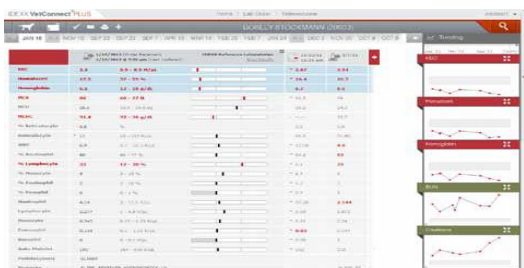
IDEXX VetConnect PLUS

Home | Lab Order | Telemedicine

DOLLY STOCKMANN (2802)

JAN 18 | NOV 15 | SEP 22 | SEP 7 | APR 15 | MAY 14 | FEB 26 | FEB 7 | JAN 24 | DEC 3 | NOV 20 | OCT 9 | OCT 8

Trending

| | | | | |
|---|---|---|---|---|
| RBC | 3.3 | 5.5 - 8.5 M/µL | 2.67 | 3.51 |
| Hematocrit | 17.3 | 37 - 55 % | 14.4 | 21.7 |
| Hemoglobin | 5.9 | 12 - 18 g/dL | 5.7 | 8.0 |
| MCV | 80 | 60 - 77 fL | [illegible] | 76 |
| MCH | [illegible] | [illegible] | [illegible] | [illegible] |
| MCHC | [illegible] | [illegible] | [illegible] | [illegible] |
| % Reticulocyte | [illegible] | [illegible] | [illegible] | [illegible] |
| Reticulocyte | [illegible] | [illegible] | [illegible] | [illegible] |
| WBC | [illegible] | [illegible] | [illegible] | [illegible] |
| % Neutrophil | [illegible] | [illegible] | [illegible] | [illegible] |
| % Lymphocyte | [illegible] | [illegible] | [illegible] | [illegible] |
| % Monocyte | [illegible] | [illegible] | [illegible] | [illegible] |
| % Eosinophil | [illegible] | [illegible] | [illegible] | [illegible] |
| % Basophil | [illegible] | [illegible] | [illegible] | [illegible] |
| Neutrophil | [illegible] | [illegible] | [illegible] | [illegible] |
| Lymphocyte | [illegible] | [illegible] | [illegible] | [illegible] |
| Monocyte | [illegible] | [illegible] | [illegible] | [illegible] |
| Eosinophil | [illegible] | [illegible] | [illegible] | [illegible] |
| Basophil | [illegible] | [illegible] | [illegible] | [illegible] |
| Auto Platelet | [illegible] | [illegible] | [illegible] | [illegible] |

RBC

Hematocrit

Hemoglobin

BUN

Creatinine